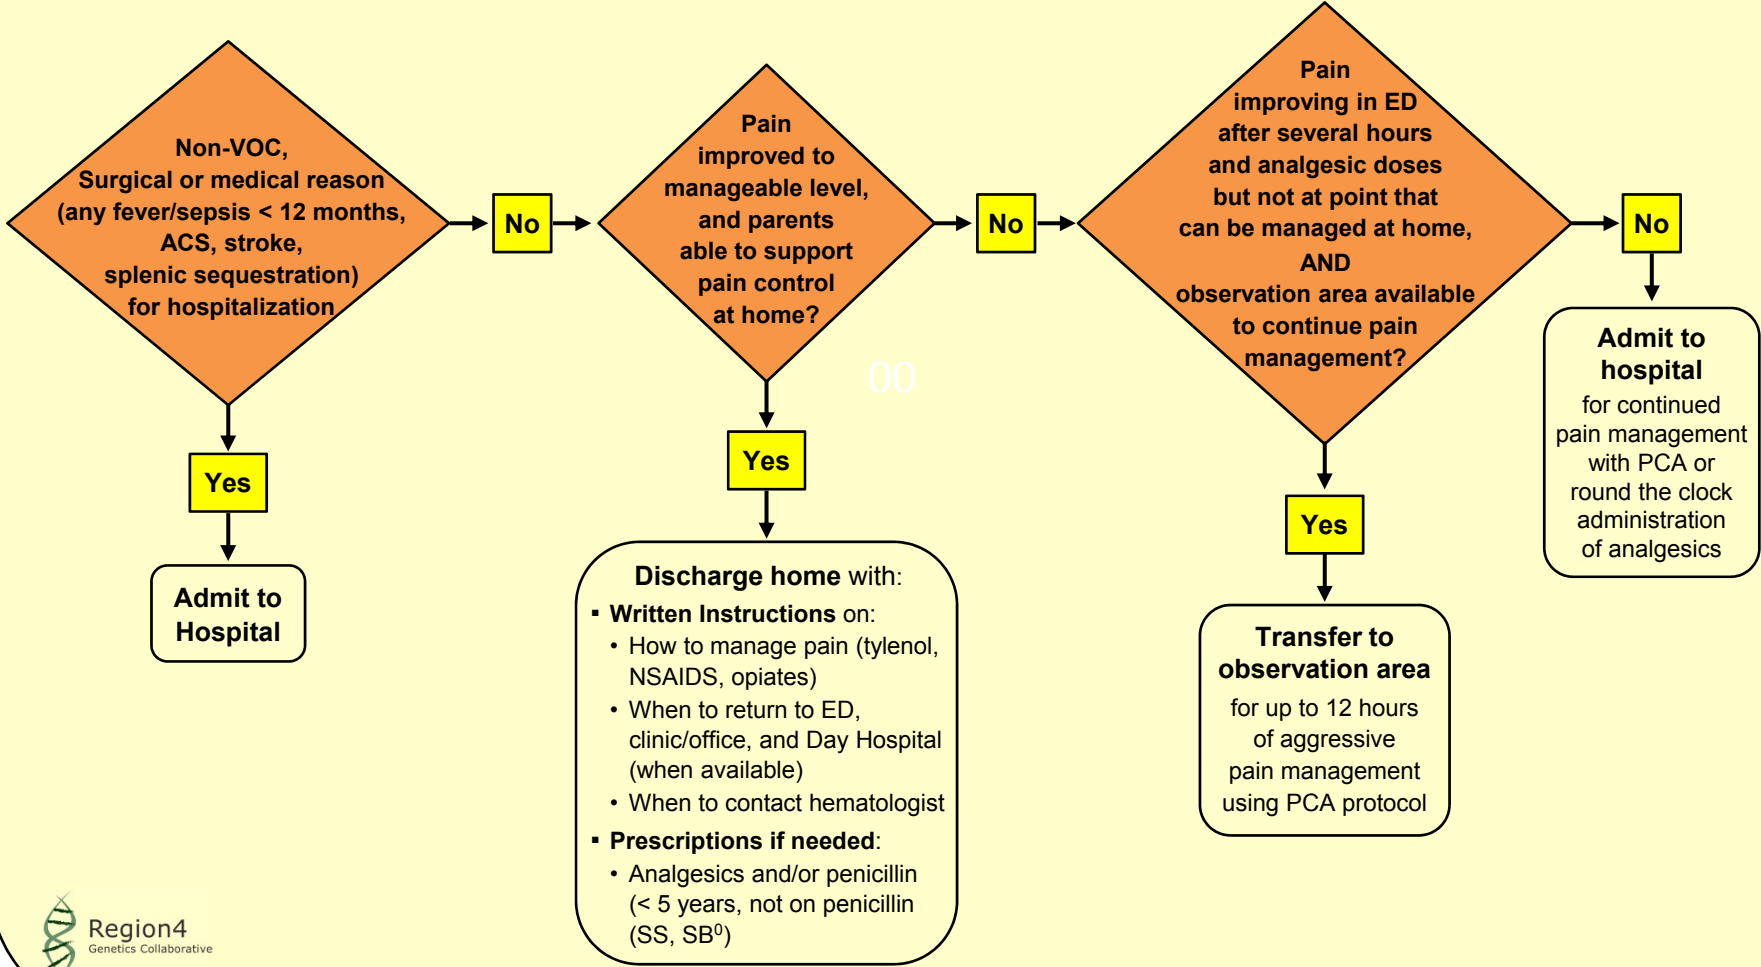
Non-VOC, Surgical or medical reason (any fever/sepsis < 12 months, ACS, stroke, splenic sequestration) for hospitalization

No

Pain improved to manageable level, and parents able to support pain control at home?

No

Pain improving in ED after several hours and analgesic doses but not at point that can be managed at home, AND observation area available to continue pain management?

No

Yes

Admit to Hospital

00

Yes

Discharge home with:
▪ Written Instructions on:
• How to manage pain (tylenol, NSAIDS, opiates)
• When to return to ED, clinic/office, and Day Hospital (when available)
• When to contact hematologist
▪ Prescriptions if needed:
• Analgesics and/or penicillin (< 5 years, not on penicillin (SS, SB$^0$)

Yes

Transfer to observation area
for up to 12 hours of aggressive pain management using PCA protocol

Admit to hospital
for continued pain management with PCA or round the clock administration of analgesics

Region4
Genetics Collaborative